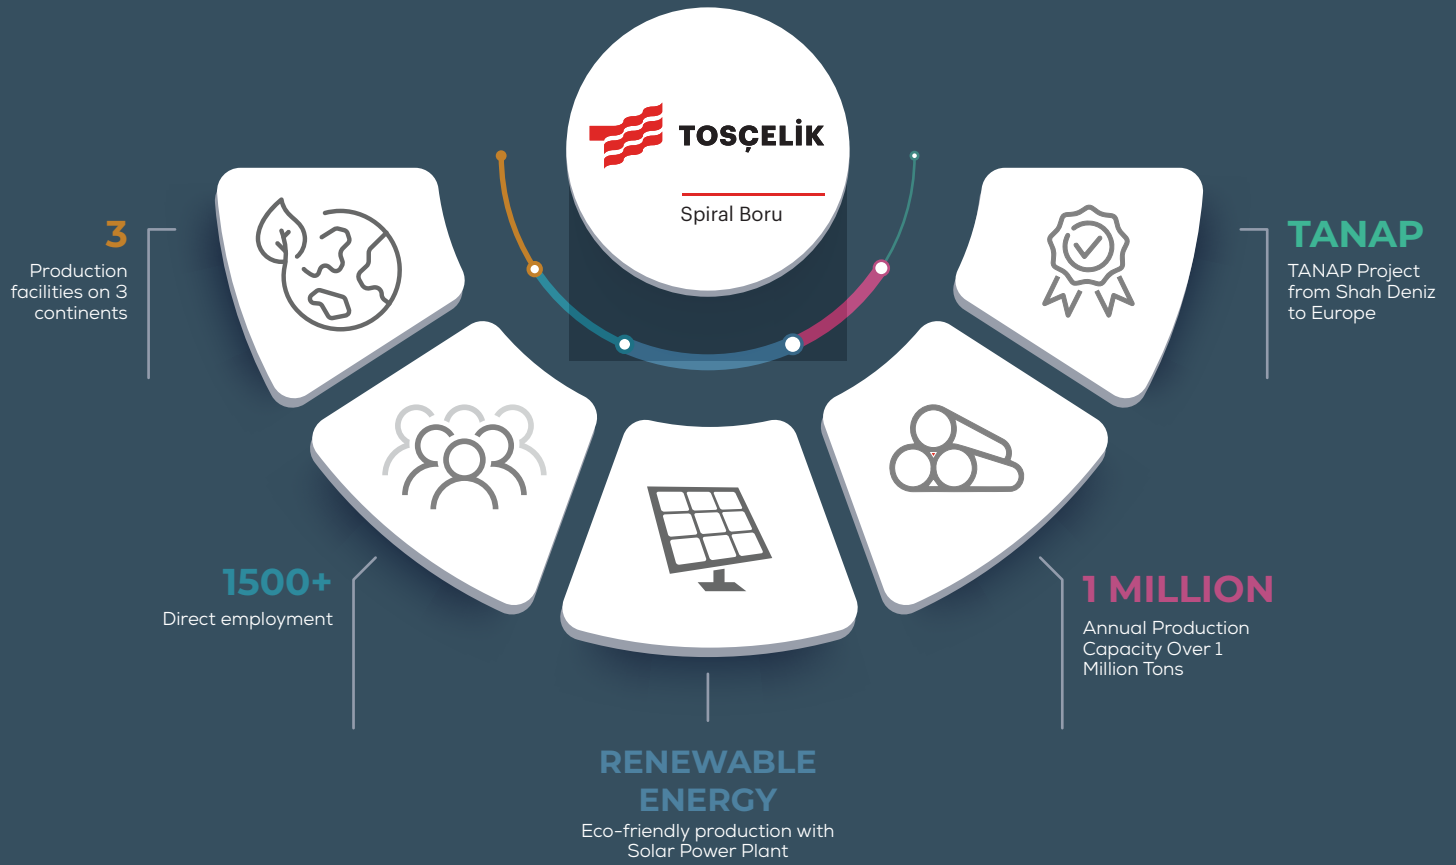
TOSÇELİK

Spiral Boru

3
Production facilities on 3 continents

TANAP
TANAP Project from Shah Deniz to Europe

1500+
Direct employment

1 MILLION
Annual Production Capacity Over 1 Million Tons

RENEWABLE ENERGY
Eco-friendly production with Solar Power Plant